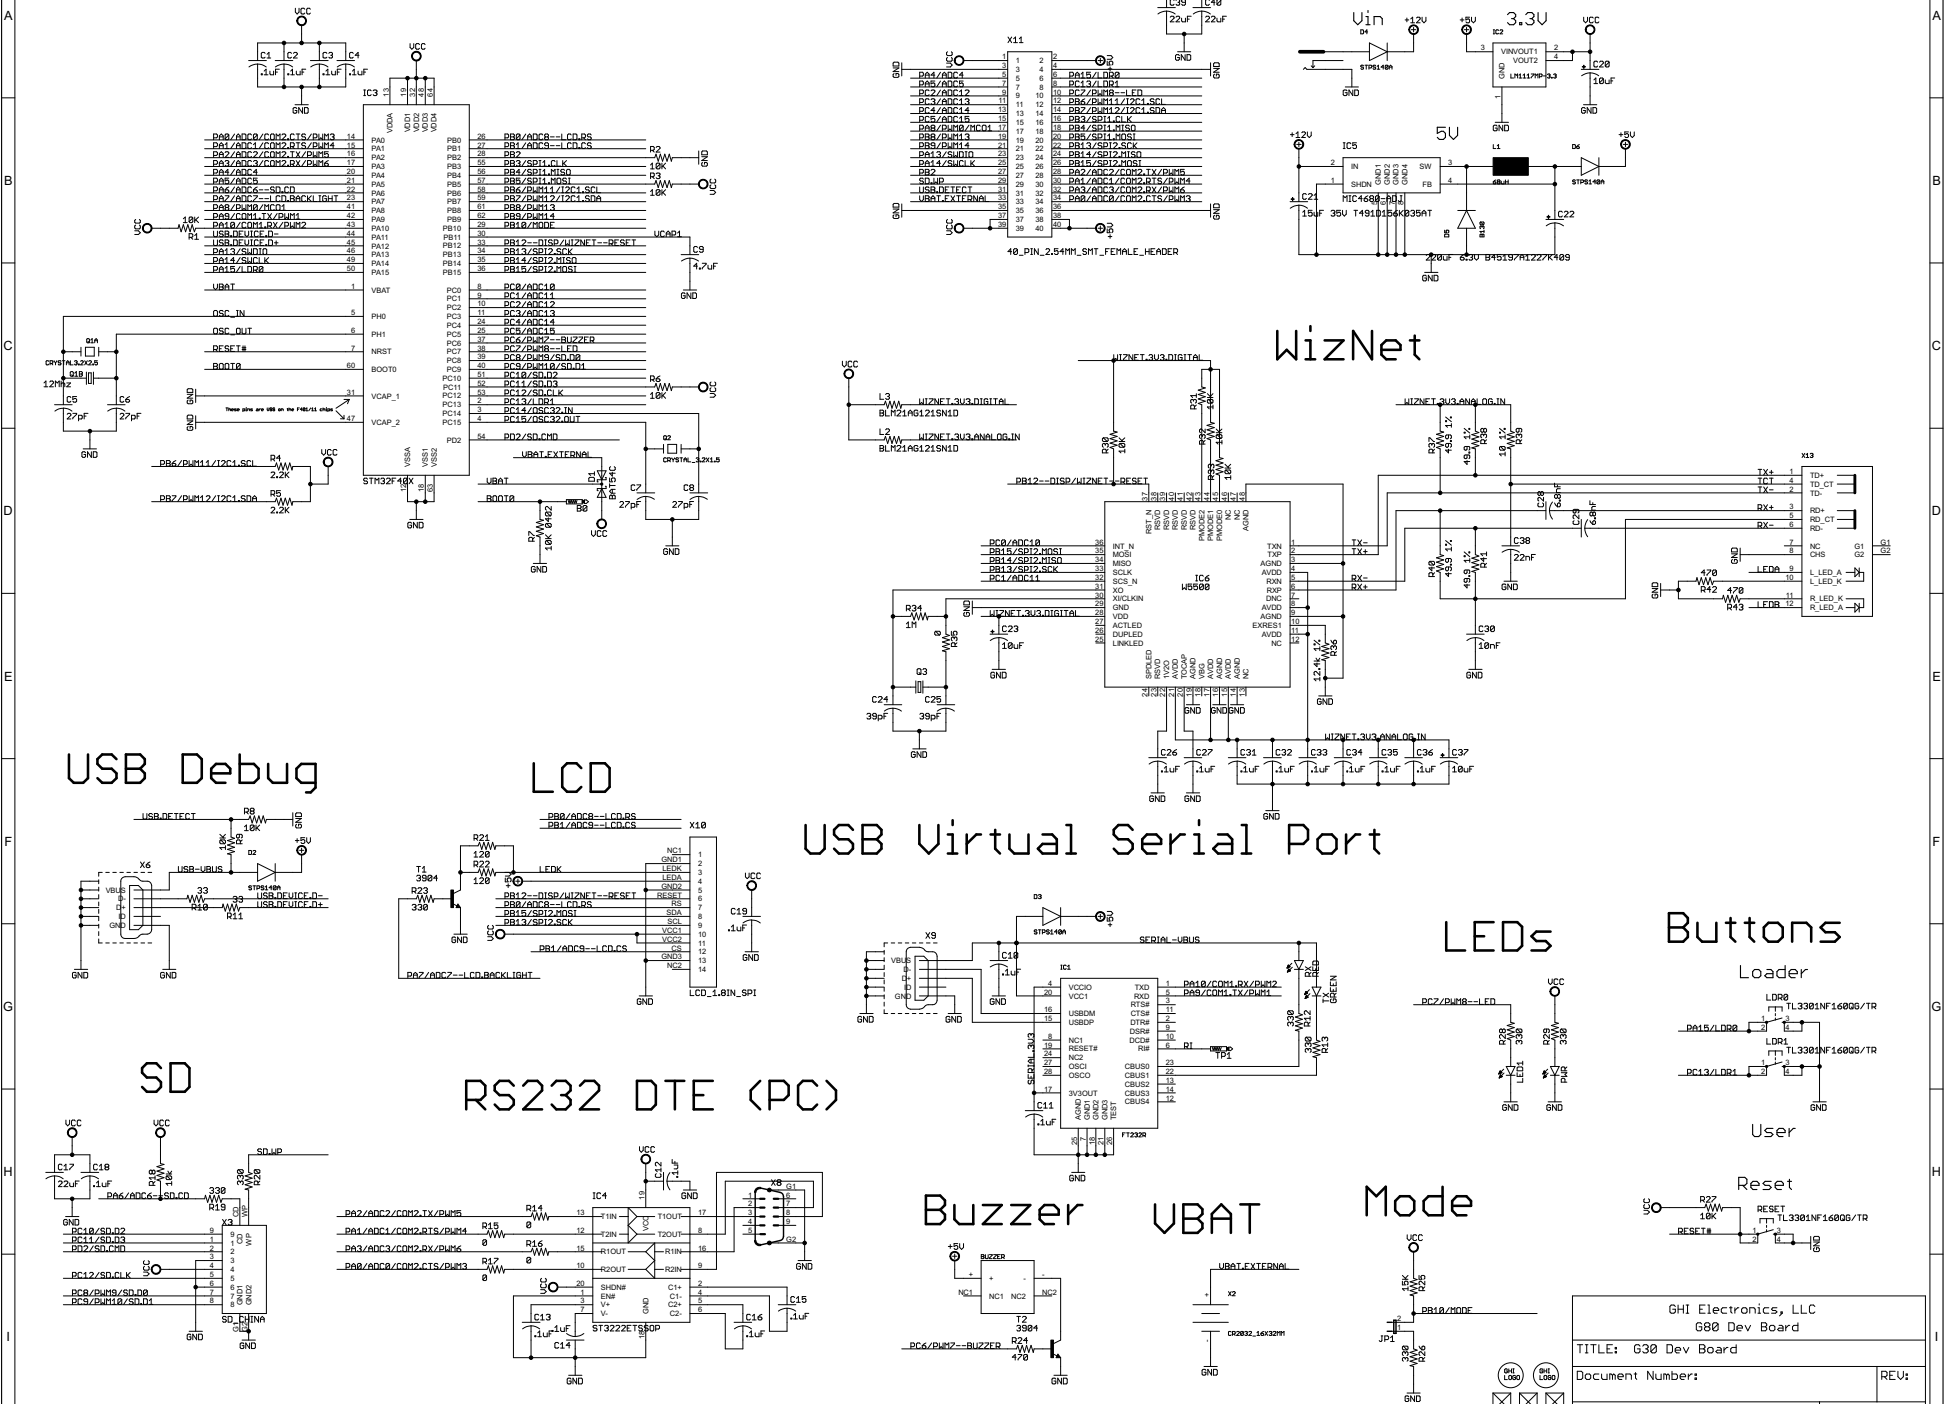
WizNet

USB Debug

LCD

USB Virtual Serial Port

LEDs

Buttons

Loader

User

Reset

SD

RS232 DTE (PC)

Buzzer

VBAT

Mode

3.3V

5V

Vin

STM32F40X

IC3

W5500

IC6

FT232R

ST3222ETSSOP

MIC4680-ADJ

LM1117MP-3.3

LCD_1.8IN_SPI

SD_CHINA

40_PIN_2.54MM_SMT_FEMALE_HEADER

TL3301NF160QG/TR

CR2032_16X32MM

BLM21AG121SN1D

WIZNET.3V3.DIGITAL

WIZNET.3V3.ANALOG.IN

These pins are USB on the F401/11 chips

| GHI Electronics, LLC |
|---|
| G80 Dev Board |
| TITLE: G30 Dev Board |
| Document Number: | REV: |